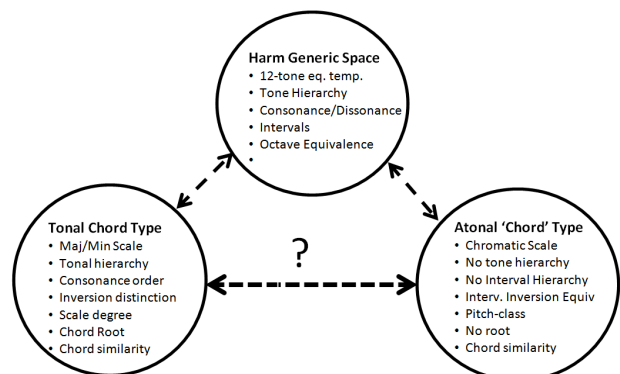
Harm Generic Space
• 12-tone eq. temp.
• Tone Hierarchy
• Consonance/Dissonance
• Intervals
• Octave Equivalence
•

Tonal Chord Type
• Maj/Min Scale
• Tonal hierarchy
• Consonance order
• Inversion distinction
• Scale degree
• Chord Root
• Chord similarity

?

Atonal 'Chord' Type
• Chromatic Scale
• No tone hierarchy
• No Interval Hierarchy
• Interv. Inversion Equiv
• Pitch-class
• No root
• Chord similarity